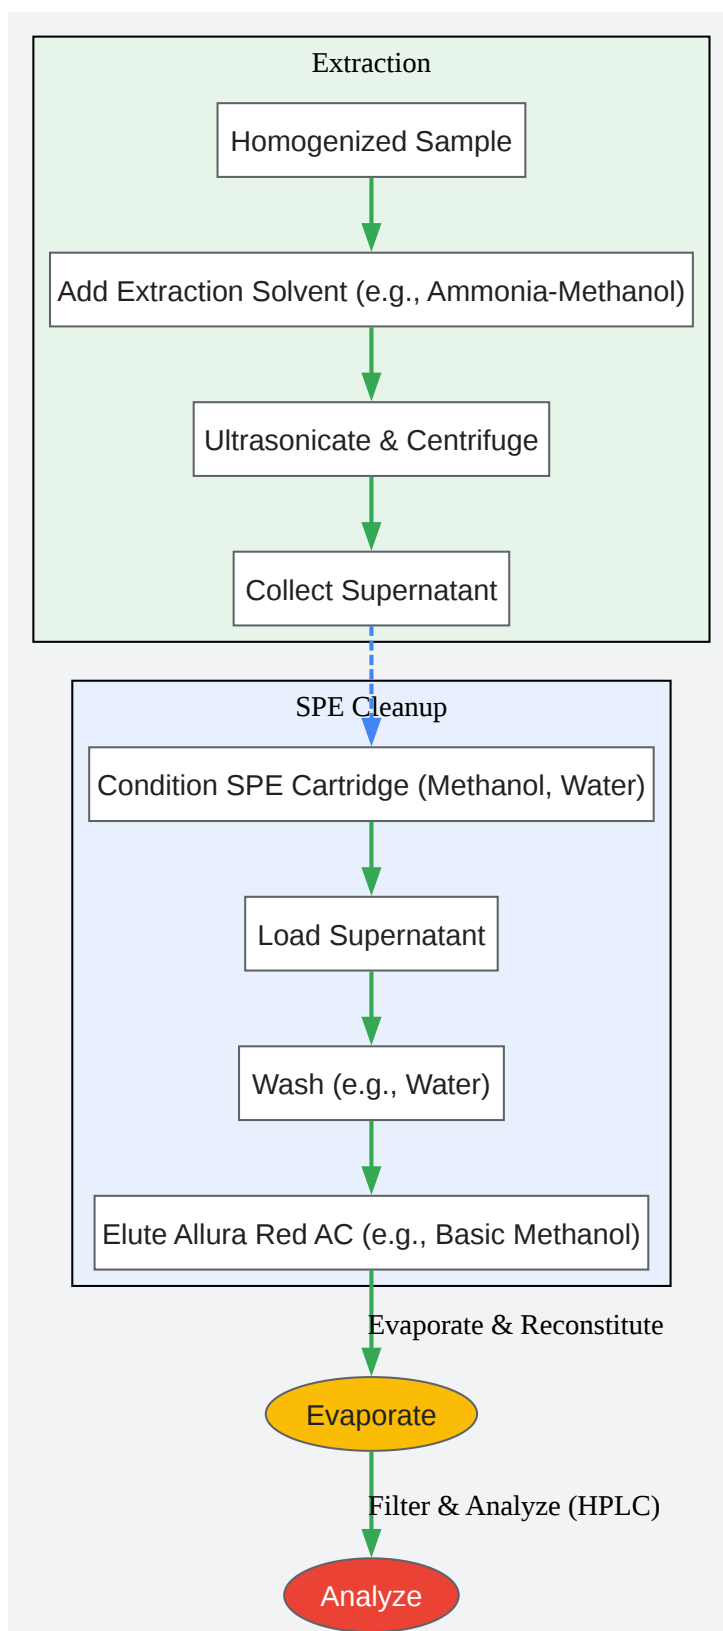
Extraction

Homogenized Sample

Add Extraction Solvent (e.g., Ammonia-Methanol)

Ultrasonicate & Centrifuge

Collect Supernatant

SPE Cleanup

Condition SPE Cartridge (Methanol, Water)

Load Supernatant

Wash (e.g., Water)

Elute Allura Red AC (e.g., Basic Methanol)

Evaporate & Reconstitute

Evaporate

Filter & Analyze (HPLC)

Analyze